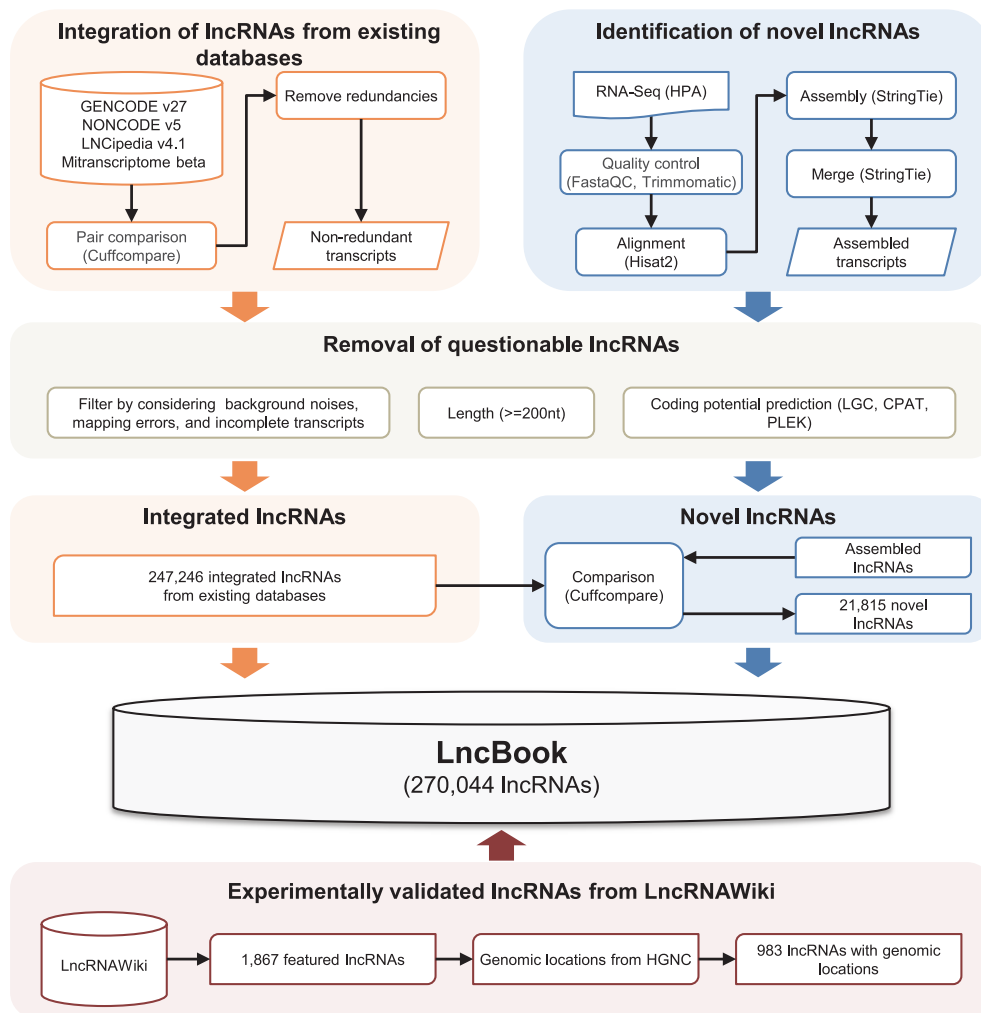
Integration of lncRNAs from existing databases

GENCODE v27
NONCODE v5
LNCipedia v4.1
Mitranscriptome beta

Remove redundancies

Pair comparison (Cuffcompare)

Non-redundant transcripts

Identification of novel lncRNAs

RNA-Seq (HPA)

Quality control (FastaQC, Trimmomatic)

Alignment (Hisat2)

Assembly (StringTie)

Merge (StringTie)

Assembled transcripts

Removal of questionable lncRNAs

Filter by considering background noises, mapping errors, and incomplete transcripts

Length (>=200nt)

Coding potential prediction (LGC, CPAT, PLEK)

Integrated lncRNAs

247,246 integrated lncRNAs from existing databases

Novel lncRNAs

Comparison (Cuffcompare)

Assembled lncRNAs

21,815 novel lncRNAs

LncBook
(270,044 lncRNAs)

Experimentally validated lncRNAs from LncRNAWiki

LncRNAWiki

1,867 featured lncRNAs

Genomic locations from HGNC

983 lncRNAs with genomic locations